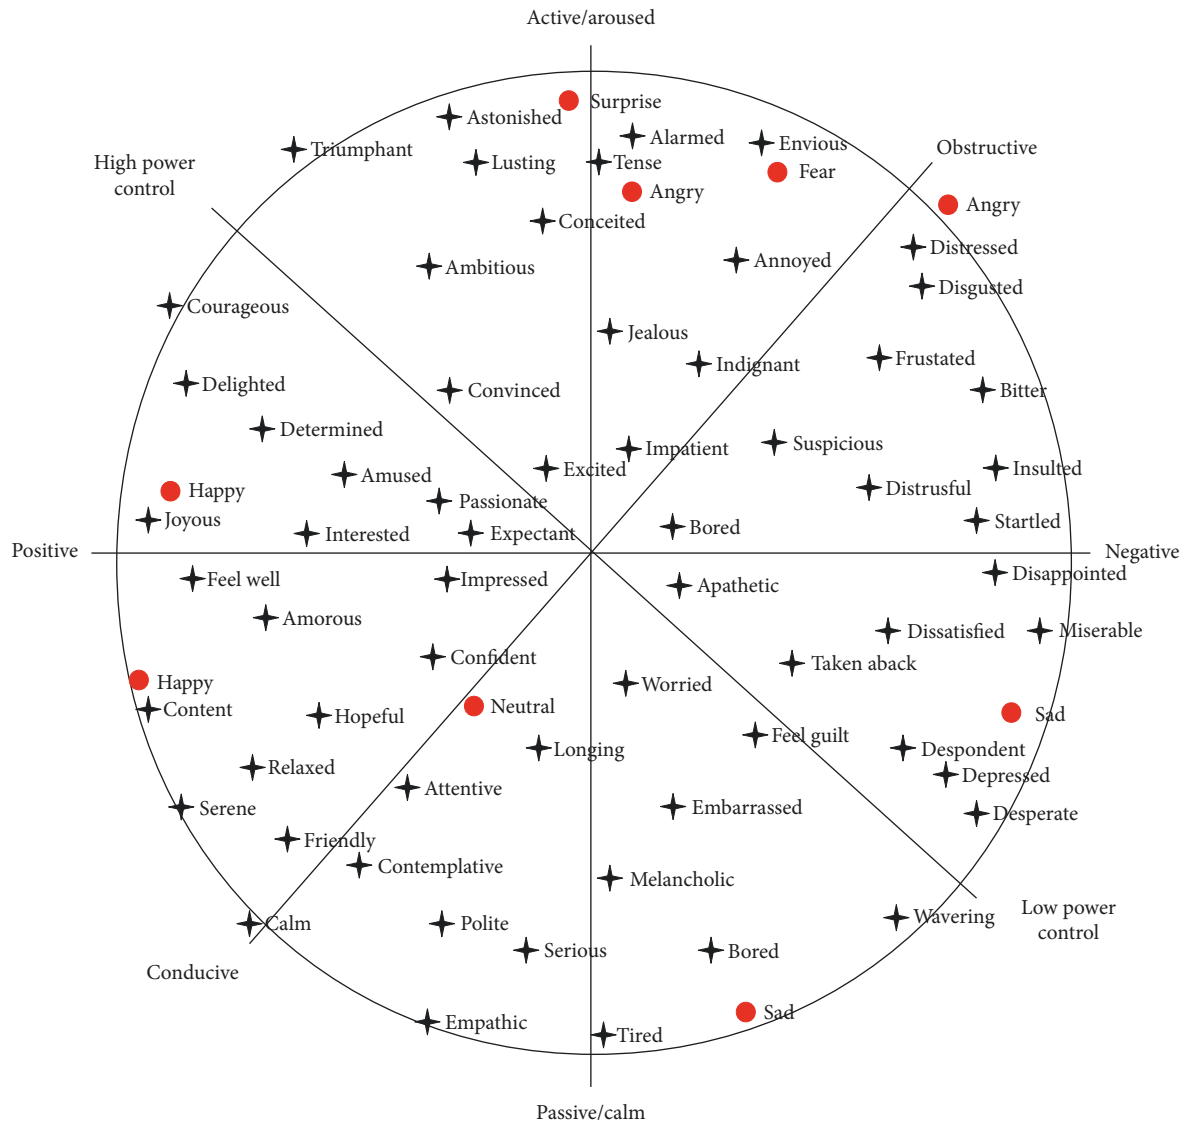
Active/aroused

Surprise
Astonished
Triumphant
Alarmed
Envious
Obstructive
High power control
Lusting
Tense
Fear
Angry
Angry
Conceited
Distressed
Ambitious
Annoyed
Disgusted
Courageous
Jealous
Indignant
Frustated
Delighted
Convinced
Bitter
Determined
Impatient
Suspicious
Amused
Excited
Insulted
Happy
Passionate
Distrusful
Joyous
Interested
Expectant
Bored
Startled
Positive
Negative
Feel well
Impressed
Apathetic
Disappointed
Amorous
Dissatisfied
Miserable
Confident
Taken aback
Happy
Worried
Content
Hopeful
Neutral
Sad
Feel guilt
Longing
Despondent
Relaxed
Depressed
Attentive
Serene
Embarrassed
Desperate
Friendly
Contemplative
Melancholic
Low power control
Wavering
Calm
Polite
Serious
Bored
Conducive
Sad
Empathic
Tired

Passive/calm